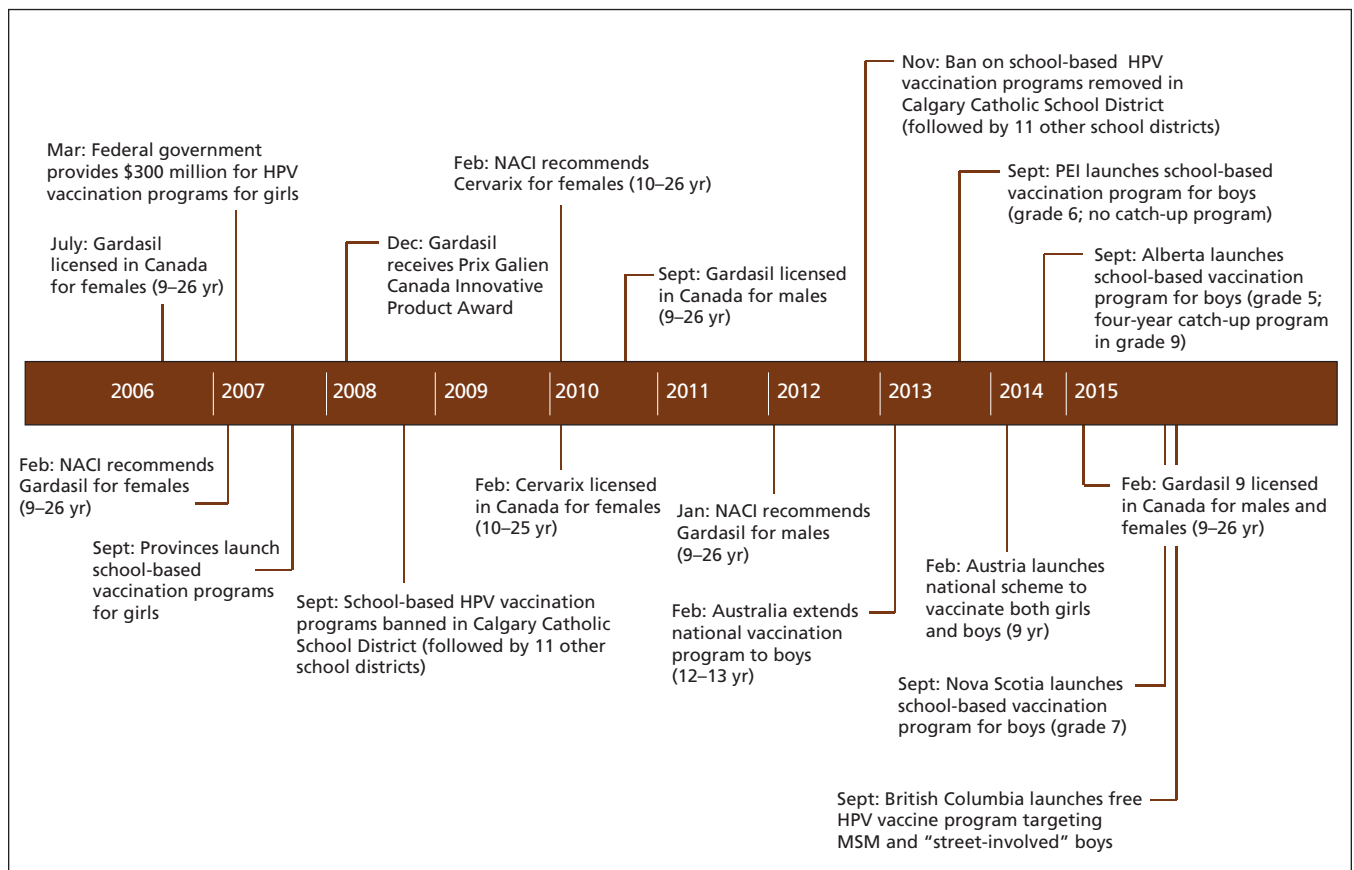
Nov: Ban on school-based HPV vaccination programs removed in Calgary Catholic School District (followed by 11 other school districts)

Mar: Federal government provides $300 million for HPV vaccination programs for girls

Feb: NACI recommends Cervarix for females (10–26 yr)

Sept: PEI launches school-based vaccination program for boys (grade 6; no catch-up program)

July: Gardasil licensed in Canada for females (9–26 yr)

Dec: Gardasil receives Prix Galien Canada Innovative Product Award

Sept: Gardasil licensed in Canada for males (9–26 yr)

Sept: Alberta launches school-based vaccination program for boys (grade 5; four-year catch-up program in grade 9)

2006 | 2007 | 2008 | 2009 | 2010 | 2011 | 2012 | 2013 | 2014 | 2015

Feb: NACI recommends Gardasil for females (9–26 yr)

Feb: Cervarix licensed in Canada for females (10–25 yr)

Jan: NACI recommends Gardasil for males (9–26 yr)

Feb: Gardasil 9 licensed in Canada for males and females (9–26 yr)

Sept: Provinces launch school-based vaccination programs for girls

Sept: School-based HPV vaccination programs banned in Calgary Catholic School District (followed by 11 other school districts)

Feb: Australia extends national vaccination program to boys (12–13 yr)

Feb: Austria launches national scheme to vaccinate both girls and boys (9 yr)

Sept: Nova Scotia launches school-based vaccination program for boys (grade 7)

Sept: British Columbia launches free HPV vaccine program targeting MSM and "street-involved" boys